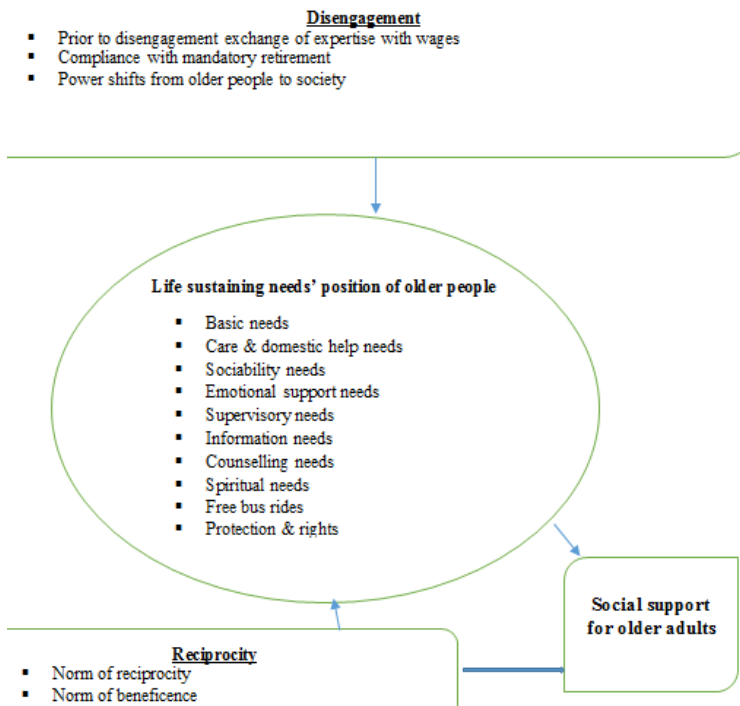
Disengagement

- Prior to disengagement exchange of expertise with wages
- Compliance with mandatory retirement
- Power shifts from older people to society

Life sustaining needs' position of older people

- Basic needs
- Care & domestic help needs
- Sociability needs
- Emotional support needs
- Supervisory needs
- Information needs
- Counselling needs
- Spiritual needs
- Free bus rides
- Protection & rights

Social support for older adults

Reciprocity

- Norm of reciprocity
- Norm of beneficence